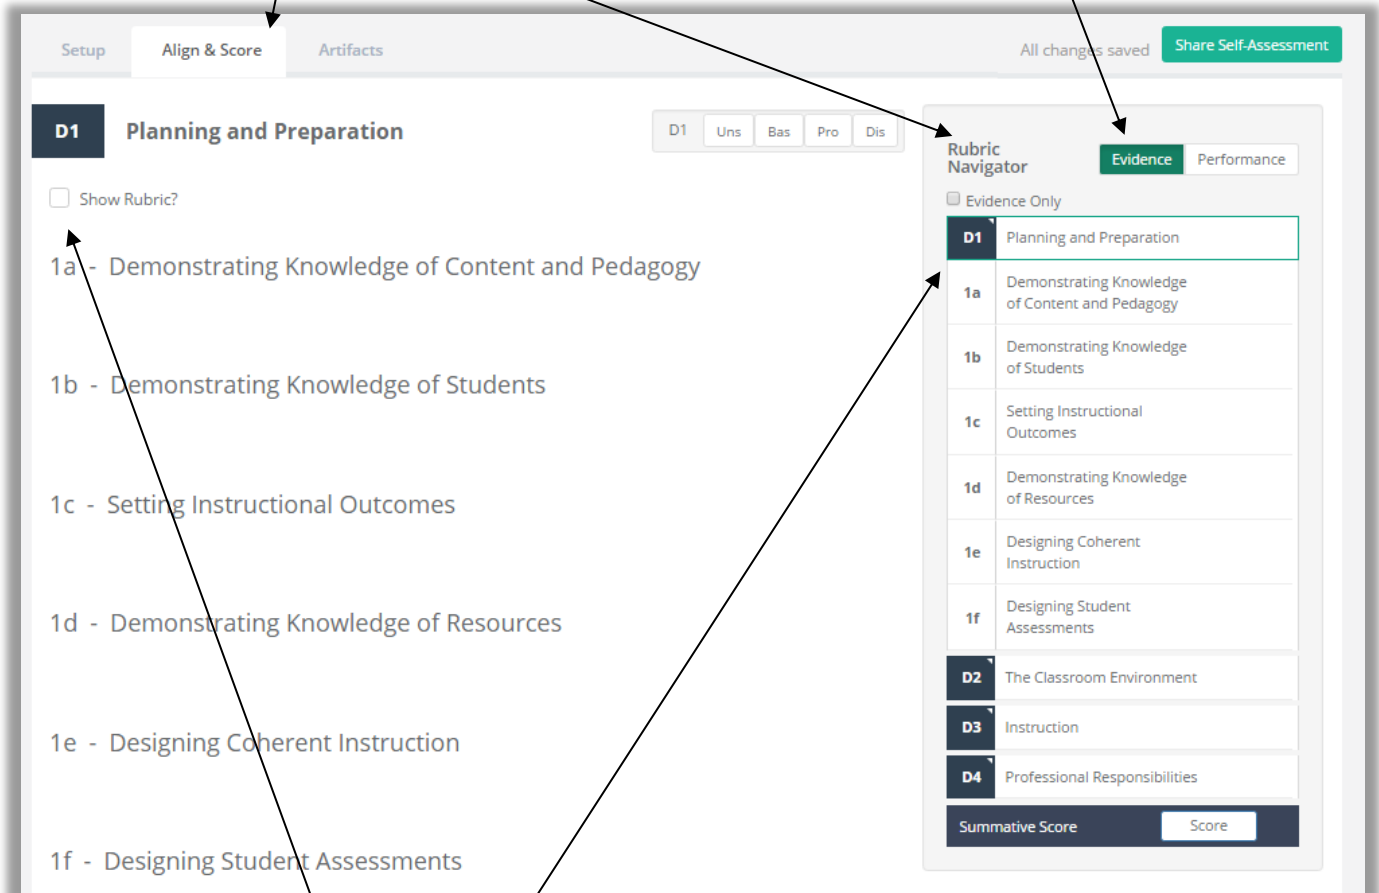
Setup   Align & Score   Artifacts

All changes saved   Share Self-Assessment

D1 Planning and Preparation

D1 | Uns | Bas | Pro | Dis

Show Rubric?

1a - Demonstrating Knowledge of Content and Pedagogy

1b - Demonstrating Knowledge of Students

1c - Setting Instructional Outcomes

1d - Demonstrating Knowledge of Resources

1e - Designing Coherent Instruction

1f - Designing Student Assessments

Rubric Navigator

Evidence   Performance

Evidence Only

| | |
|---|---|
| D1 | Planning and Preparation |
| 1a | Demonstrating Knowledge of Content and Pedagogy |
| 1b | Demonstrating Knowledge of Students |
| 1c | Setting Instructional Outcomes |
| 1d | Demonstrating Knowledge of Resources |
| 1e | Designing Coherent Instruction |
| 1f | Designing Student Assessments |
| D2 | The Classroom Environment |
| D3 | Instruction |
| D4 | Professional Responsibilities |

Summative Score   Score